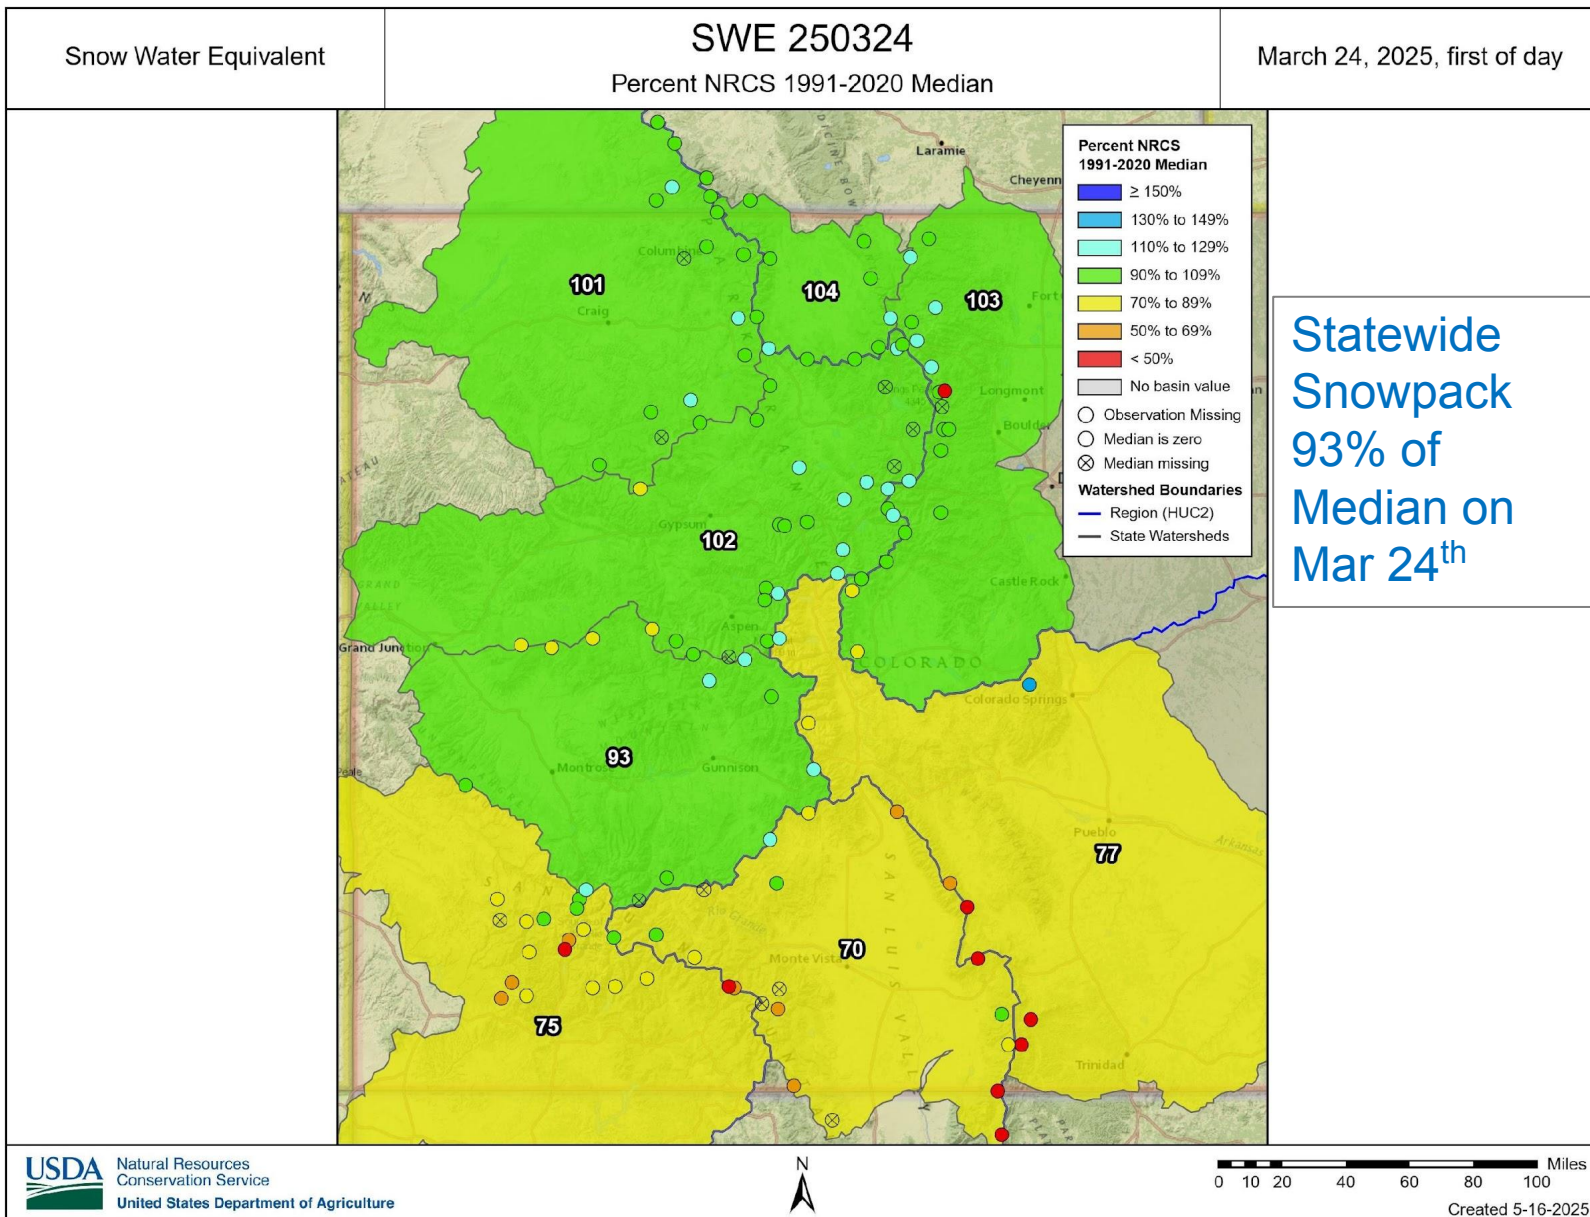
Snow Water Equivalent

SWE 250324

Percent NRCS 1991-2020 Median

March 24, 2025, first of day

Percent NRCS 1991-2020 Median
≥ 150%
130% to 149%
110% to 129%
90% to 109%
70% to 89%
50% to 69%
< 50%
No basin value
Observation Missing
Median is zero
Median missing
Watershed Boundaries
Region (HUC2)
State Watersheds

Statewide Snowpack 93% of Median on Mar 24$^{th}$

Laramie
Cheyenne
Columbine
Craig
Fort
Longmont
Boulder
Gypsum
Castle Rock
Aspen
Grand Junction
COLORADO
Colorado Springs
Montrose
Gunnison
Pueblo
Monte Vista
SAN LUIS VALLEY
Trinidad

101
104
103
102
93
77
70
75

USDA Natural Resources Conservation Service
United States Department of Agriculture

N

Miles
0 10 20 40 60 80 100

Created 5-16-2025